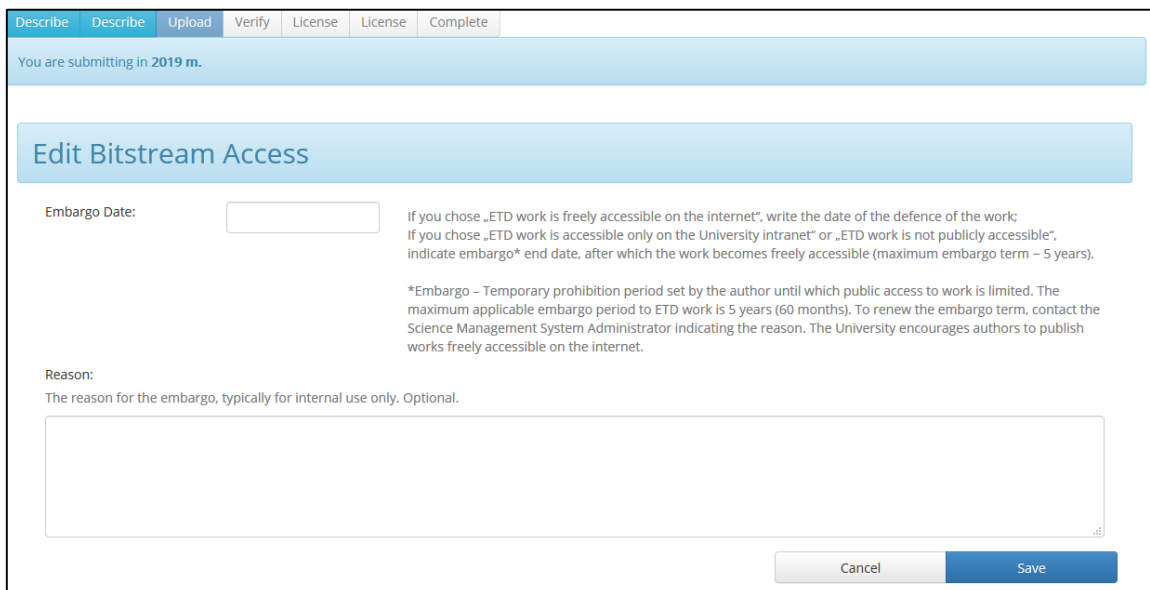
Describe | Describe | Upload | Verify | License | License | Complete

You are submitting in **2019 m.**

Edit Bitstream Access

Embargo Date:

If you chose „ETD work is freely accessible on the internet", write the date of the defence of the work;
If you chose „ETD work is accessible only on the University intranet" or „ETD work is not publicly accessible", indicate embargo* end date, after which the work becomes freely accessible (maximum embargo term – 5 years).

*Embargo – Temporary prohibition period set by the author until which public access to work is limited. The maximum applicable embargo period to ETD work is 5 years (60 months). To renew the embargo term, contact the Science Management System Administrator indicating the reason. The University encourages authors to publish works freely accessible on the internet.

Reason:

The reason for the embargo, typically for internal use only. Optional.

Cancel | Save